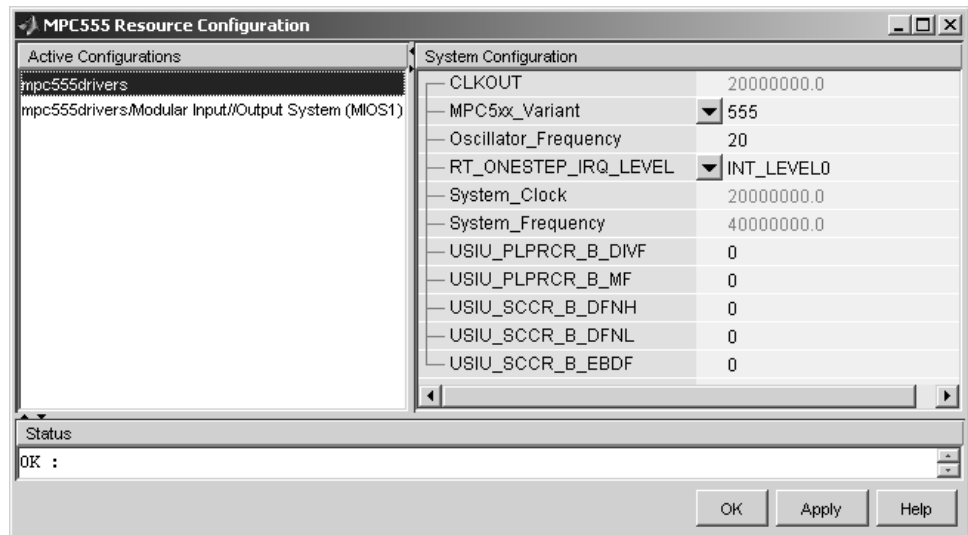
MPC555 Resource Configuration

Active Configurations

mpc555drivers

mpc555drivers/Modular Input//Output System (MIOS1)

System Configuration

| | |
|---|---|
| CLKOUT | 20000000.0 |
| MPC5xx_Variant | 555 |
| Oscillator_Frequency | 20 |
| RT_ONESTEP_IRQ_LEVEL | INT_LEVEL0 |
| System_Clock | 20000000.0 |
| System_Frequency | 40000000.0 |
| USIU_PLPRCR_B_DIVF | 0 |
| USIU_PLPRCR_B_MF | 0 |
| USIU_SCCR_B_DFNH | 0 |
| USIU_SCCR_B_DFNL | 0 |
| USIU_SCCR_B_EBDF | 0 |

Status

OK :

OK Apply Help